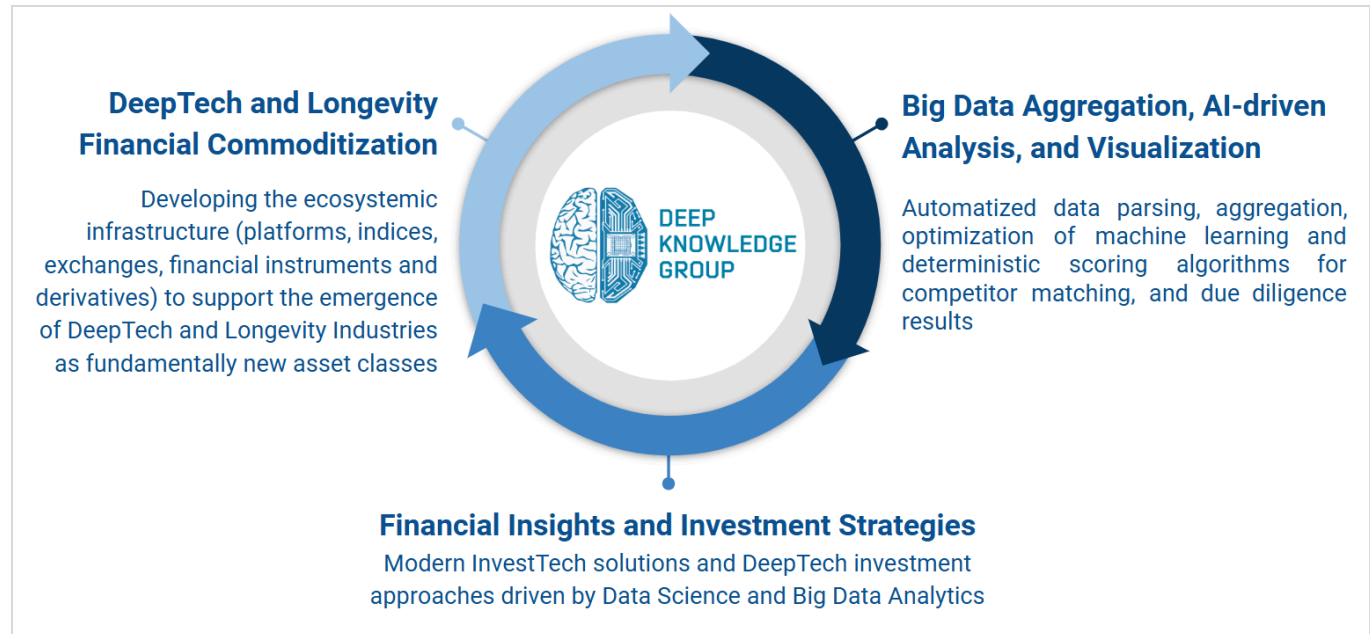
DeepTech and Longevity Financial Commoditization

Developing the ecosystemic infrastructure (platforms, indices, exchanges, financial instruments and derivatives) to support the emergence of DeepTech and Longevity Industries as fundamentally new asset classes

DEEP KNOWLEDGE GROUP

Big Data Aggregation, AI-driven Analysis, and Visualization

Automatized data parsing, aggregation, optimization of machine learning and deterministic scoring algorithms for competitor matching, and due diligence results

Financial Insights and Investment Strategies

Modern InvestTech solutions and DeepTech investment approaches driven by Data Science and Big Data Analytics